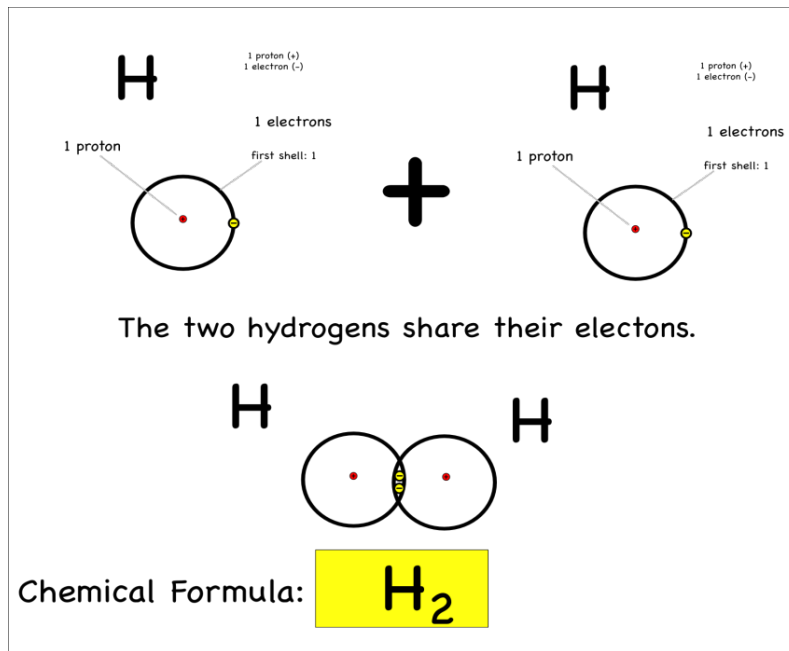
H

1 proton (+)
1 electron (-)

1 electrons

1 proton

first shell: 1

+

H

1 proton (+)
1 electron (-)

1 electrons

1 proton

first shell: 1

The two hydrogens share their electons.

H

H

Chemical Formula: $H_2$